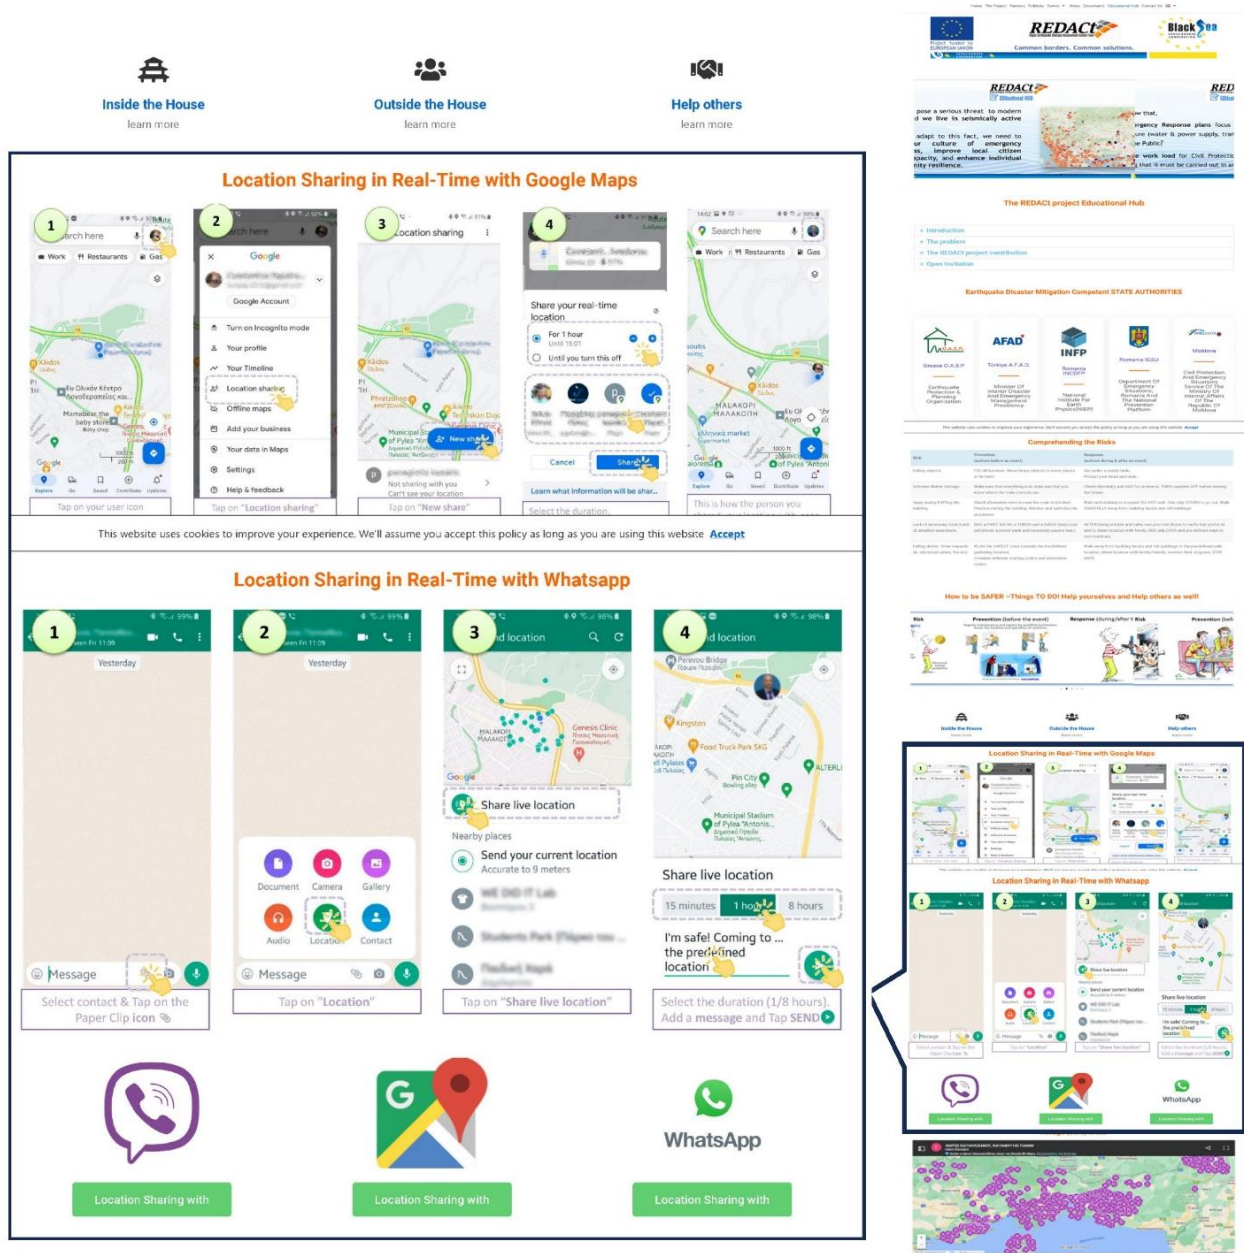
Inside the House
learn more

Outside the House
learn more

Help others
learn more

Location Sharing in Real-Time with Google Maps

1
arch here
Work Restaurants Gas
Tap on your user icon

2
arch here
Google
Google Account
Turn on Incognito mode
Your profile
Your Timeline
Location sharing
Offline maps
Add your business
Your data in Maps
Settings
Help & feedback
Tap on "Location sharing"

3
Location sharing
New share
Not sharing with you
Can't see your location
Tap on "New share"

4
Share your real-time location
For 1 hour
Until 15:01
Until you turn this off
Cancel
Share
Learn what information will be shar...
Select the duration...

Search here
Work Restaurants Gas
ΜΑΛΑΚΟΡΙ
ΜΑΛΑΚΟΠΗ
This is how the person you

This website uses cookies to improve your experience. We'll assume you accept this policy as long as you are using this website Accept

Location Sharing in Real-Time with Whatsapp

1
Yesterday
Message
Select contact & Tap on the Paper Clip icon

2
Yesterday
Document Camera Gallery
Audio Location Contact
Message
Tap on "Location"

3
nd location
Share live location
Nearby places
Send your current location
Accurate to 9 meters
WE DO IT Lab
Tap on "Share live location"

4
nd location
Share live location
15 minutes 1 hour 8 hours
I'm safe! Coming to ... the predefined location
Select the duration (1/8 hours). Add a message and Tap SEND

WhatsApp

Location Sharing with
Location Sharing with
Location Sharing with

REDACt
Common borders. Common solutions.
Black Sea

The REDACt project Educational Hub
Introduction
The problem
The REDACt project contribution
Open Invitation

Earthquake Disaster Mitigation Competent STATE AUTHORITIES
AFAD
INFP

Comprehending the Risks

How to be SAFER –Things TO DO! Help yourselves and Help others as well!

Inside the House
Outside the House
Help others

Location Sharing in Real-Time with Google Maps
Location Sharing in Real-Time with Whatsapp
WhatsApp